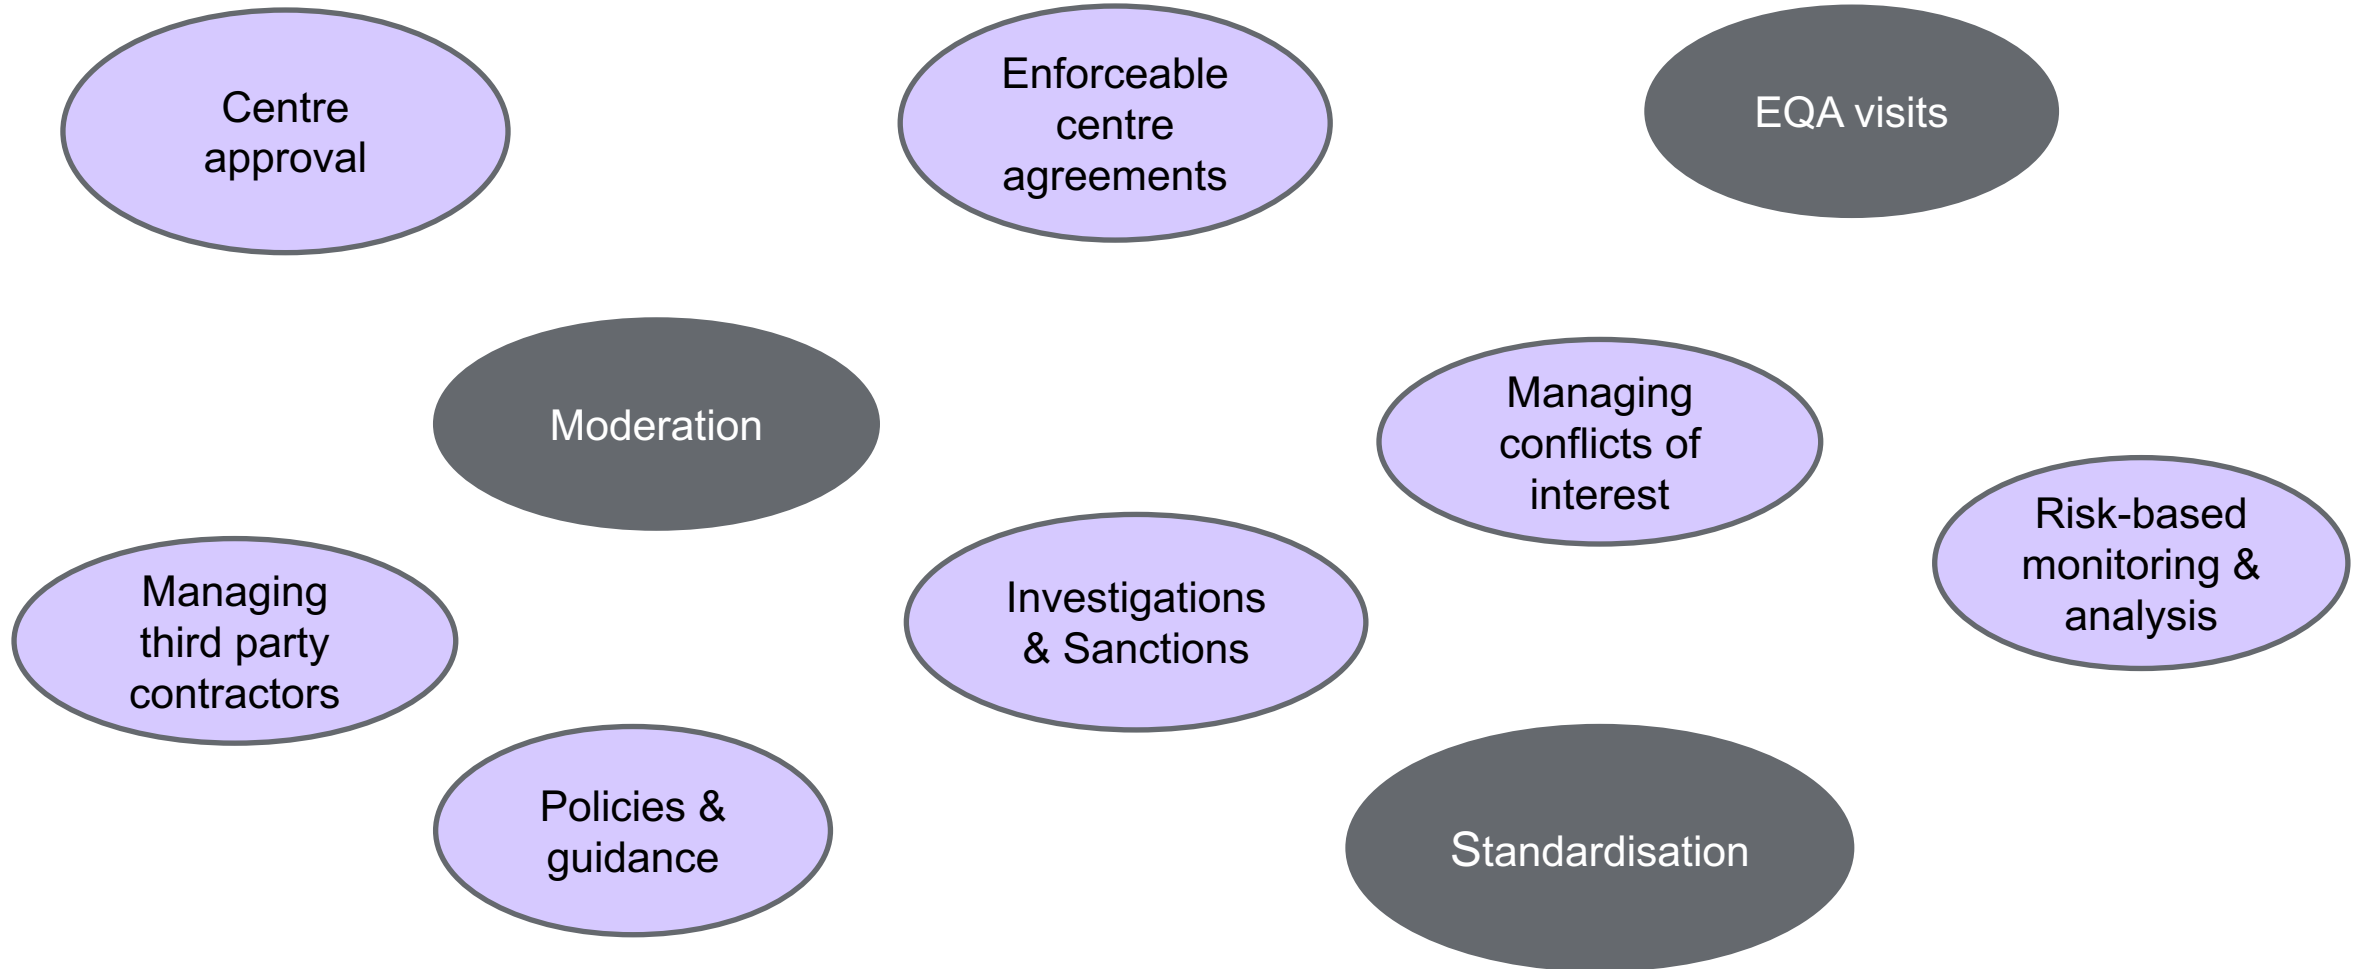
Centre approval

Enforceable centre agreements

EQA visits

Moderation

Managing conflicts of interest

Risk-based monitoring & analysis

Managing third party contractors

Investigations & Sanctions

Policies & guidance

Standardisation